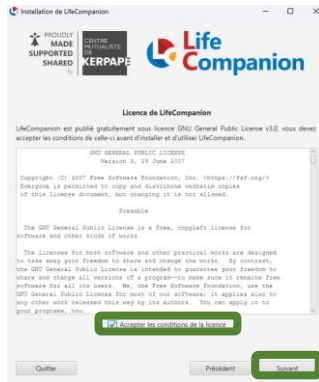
Installation de LifeCompanion

PROUDLY MADE SUPPORTED SHARED

CENTRE MUTUALISTE DE KERPAPE

Life Companion

Licence de LifeCompanion

LifeCompanion est publié gratuitement sous licence GNU General Public License v3.0, vous devez accepter les conditions de celle-ci avant d'installer et d'utiliser LifeCompanion.

GNU GENERAL PUBLIC LICENSE
Version 3, 29 June 2007

Copyright (C) 2007 Free Software Foundation, Inc. <https://fsf.org/>
Everyone is permitted to copy and distribute verbatim copies of this license document, but changing it is not allowed.

Preamble

The GNU General Public License is a free, copyleft license for software and other kinds of works.

The licenses for most software and other practical works are designed to take away your freedom to share and change the works. By contrast, the GNU General Public License is intended to guarantee your freedom to share and change all versions of a program--to make sure it remains free software for all its users. We, the Free Software Foundation, use the GNU General Public License for most of our software; it applies also to any other work released this way by its authors. You can apply it to your programs, too.

Accepter les conditions de la licence

Quitter

Précédent

Suivant